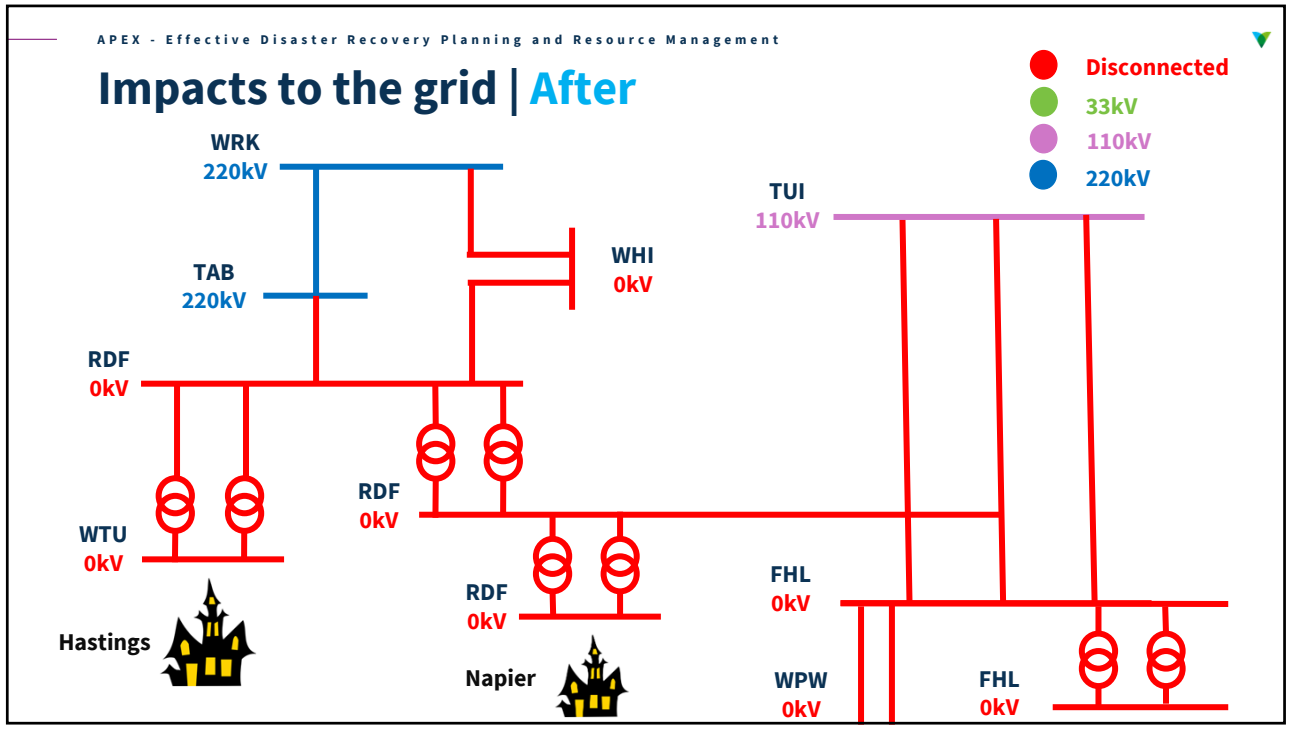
APEX - Effective Disaster Recovery Planning and Resource Management

Impacts to the grid | After

Disconnected
33kV
110kV
220kV

WRK
220kV

TAB
220kV

WHI
0kV

TUI
110kV

RDF
0kV

RDF
0kV

WTU
0kV

RDF
0kV

FHL
0kV

Hastings

Napier

WPW
0kV

FHL
0kV